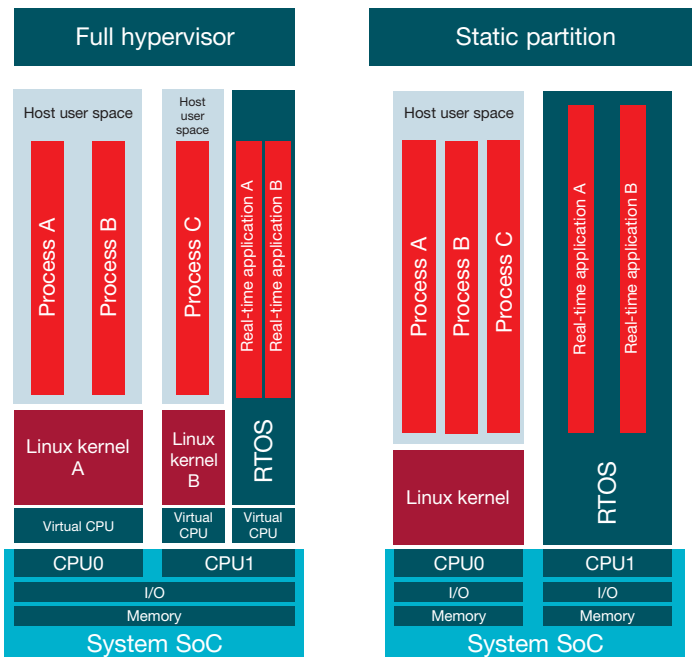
Full hypervisor

Host user space

Process A

Process B

Host user space

Process C

Real-time application A

Real-time application B

Linux kernel A

Linux kernel B

RTOS

Virtual CPU

Virtual CPU

Virtual CPU

CPU0

CPU1

I/O

Memory

System SoC

Static partition

Host user space

Process A

Process B

Process C

Real-time application A

Real-time application B

Linux kernel

RTOS

CPU0

CPU1

I/O

I/O

Memory

Memory

System SoC